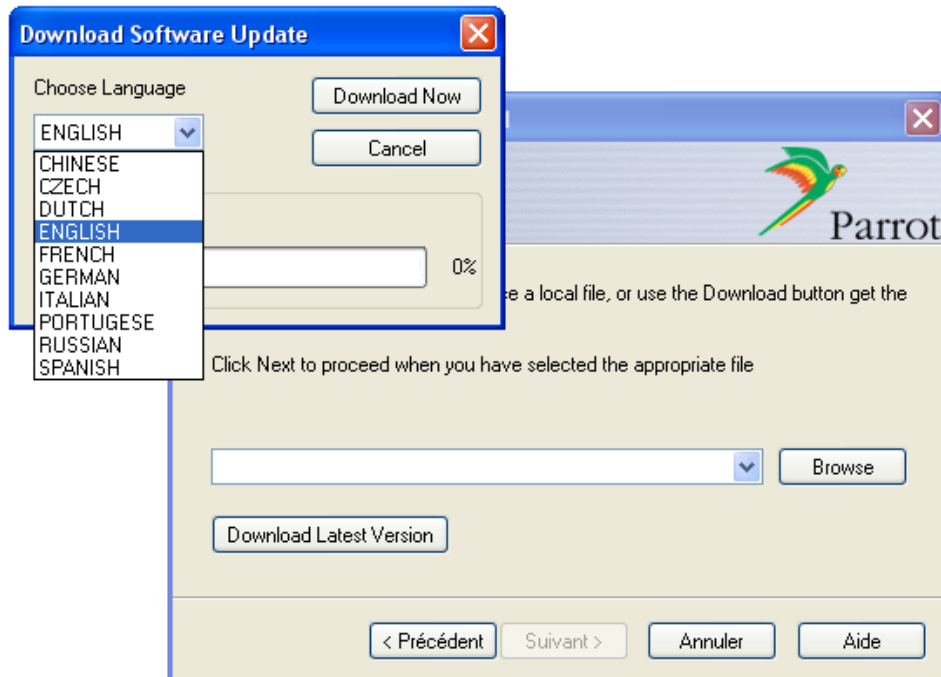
Download Software Update

Choose Language

ENGLISH

CHINESE
CZECH
DUTCH
ENGLISH
FRENCH
GERMAN
ITALIAN
PORTUGESE
RUSSIAN
SPANISH

Download Now

Cancel

0%

Parrot

e a local file, or use the Download button get the

Click Next to proceed when you have selected the appropriate file

Browse

Download Latest Version

< Précédent

Suivant >

Annuler

Aide